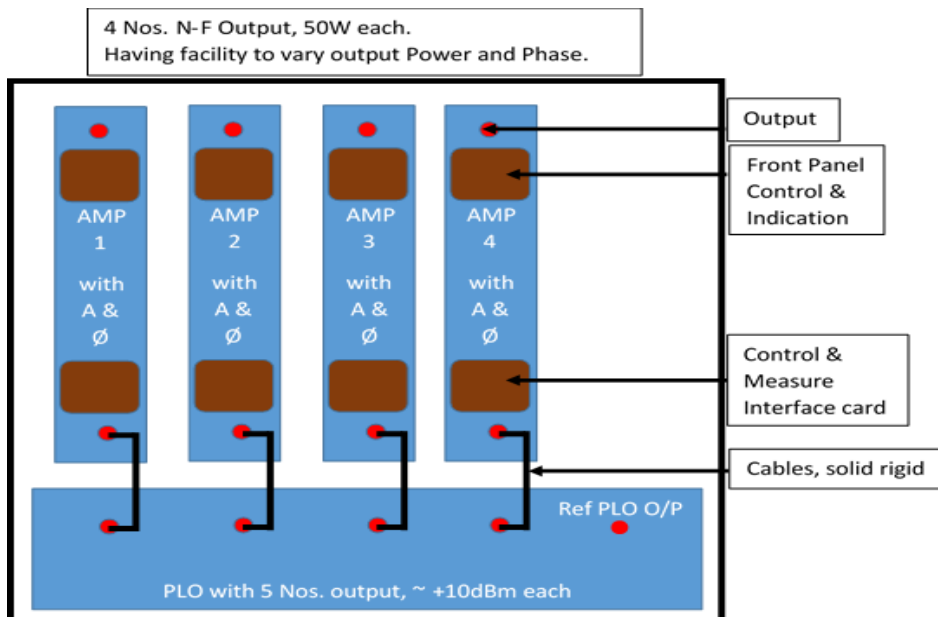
4 Nos. N-F Output, 50W each.
Having facility to vary output Power and Phase.

AMP 1 with A & Ø

AMP 2 with A & Ø

AMP 3 with A & Ø

AMP 4 with A & Ø

Output

Front Panel Control & Indication

Control & Measure Interface card

Cables, solid rigid

Ref PLO O/P

PLO with 5 Nos. output, ~ +10dBm each